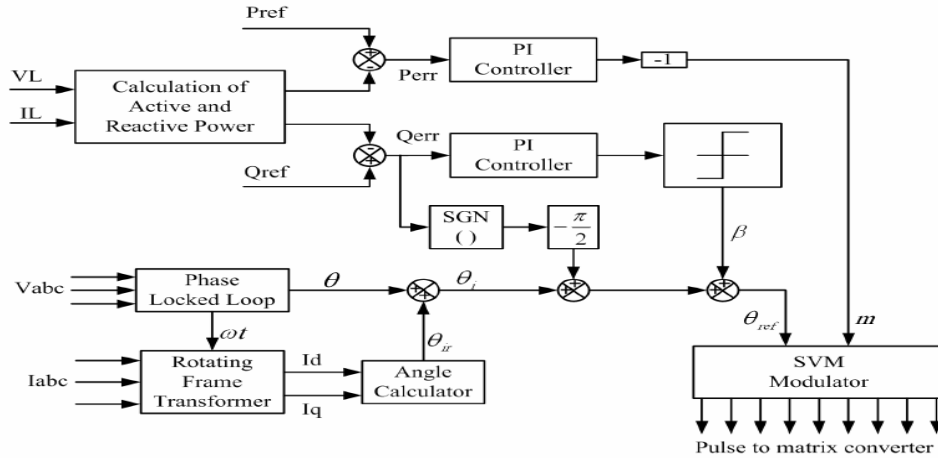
Pref

VL

IL

Calculation of Active and Reactive Power

Perr

PI Controller

-1

Qerr

PI Controller

Qref

SGN ()

$-\frac{\pi}{2}$

$\beta$

Vabc

Phase Locked Loop

$\theta$

$\theta_i$

$\omega t$

$\theta_{ir}$

$\theta_{ref}$

$m$

Iabc

Rotating Frame Transformer

Id

Iq

Angle Calculator

SVM Modulator

Pulse to matrix converter